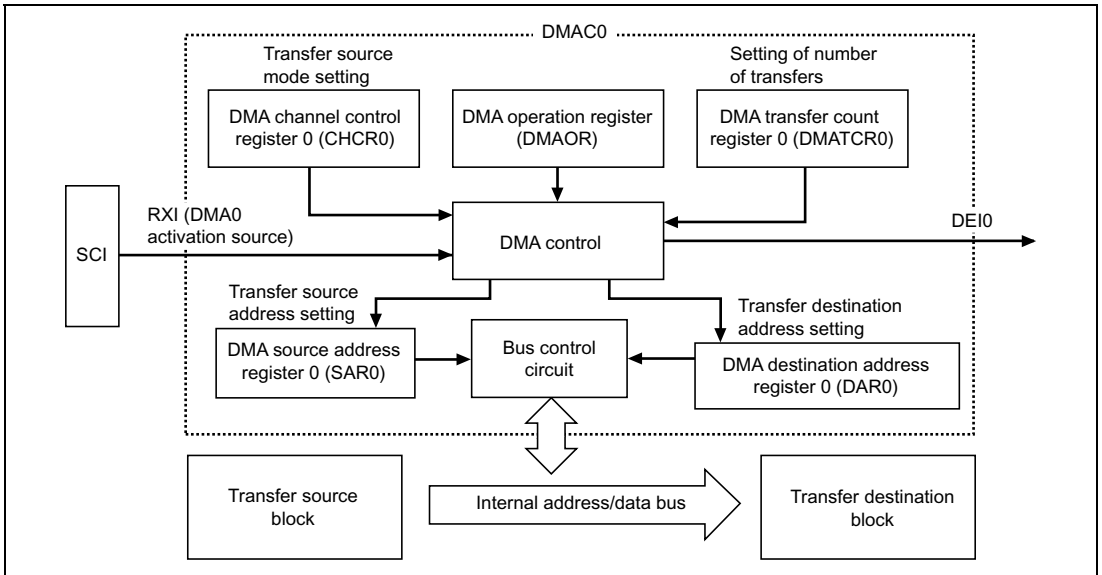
DMAC0

Transfer source mode setting

Setting of number of transfers

DMA channel control register 0 (CHCR0)

DMA operation register (DMAOR)

DMA transfer count register 0 (DMATCR0)

SCI

RXI (DMA0 activation source)

DMA control

DEI0

Transfer source address setting

Transfer destination address setting

DMA source address register 0 (SAR0)

Bus control circuit

DMA destination address register 0 (DAR0)

Transfer source block

Internal address/data bus

Transfer destination block